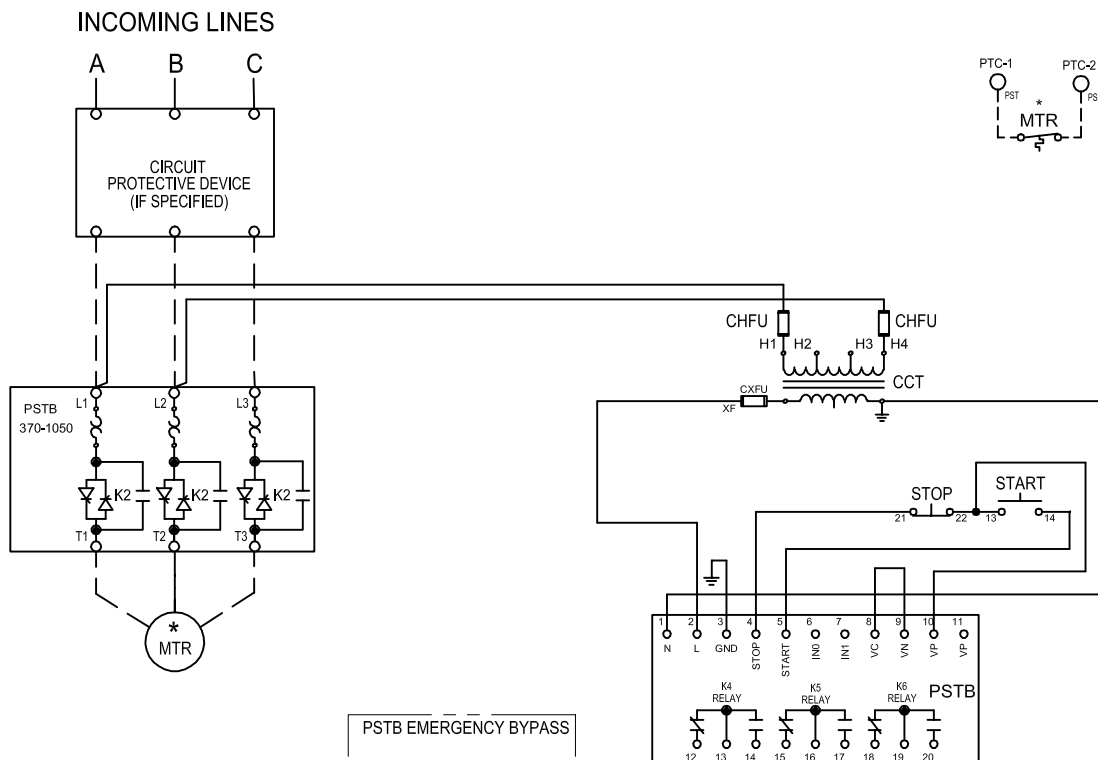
INCOMING LINES

A B C

CIRCUIT PROTECTIVE DEVICE (IF SPECIFIED)

PTC-1 PST PTC-2 PS * MTR

CHFU CHFU
H1 H2 H3 H4
CCT
CXFU
XF

PSTB
370-1050
L1 L2 L3
K2 K2 K2
T1 T2 T3

*
MTR

STOP
21 22
START
13 14

1 N
2 L
3 GND
4 STOP
5 START
6 IN0
7 IN1
8 VC
9 VN
10 VP
11 VP

PSTB

K4 RELAY
K5 RELAY
K6 RELAY
12 13 14 15 16 17 18 19 20

PSTB EMERGENCY BYPASS